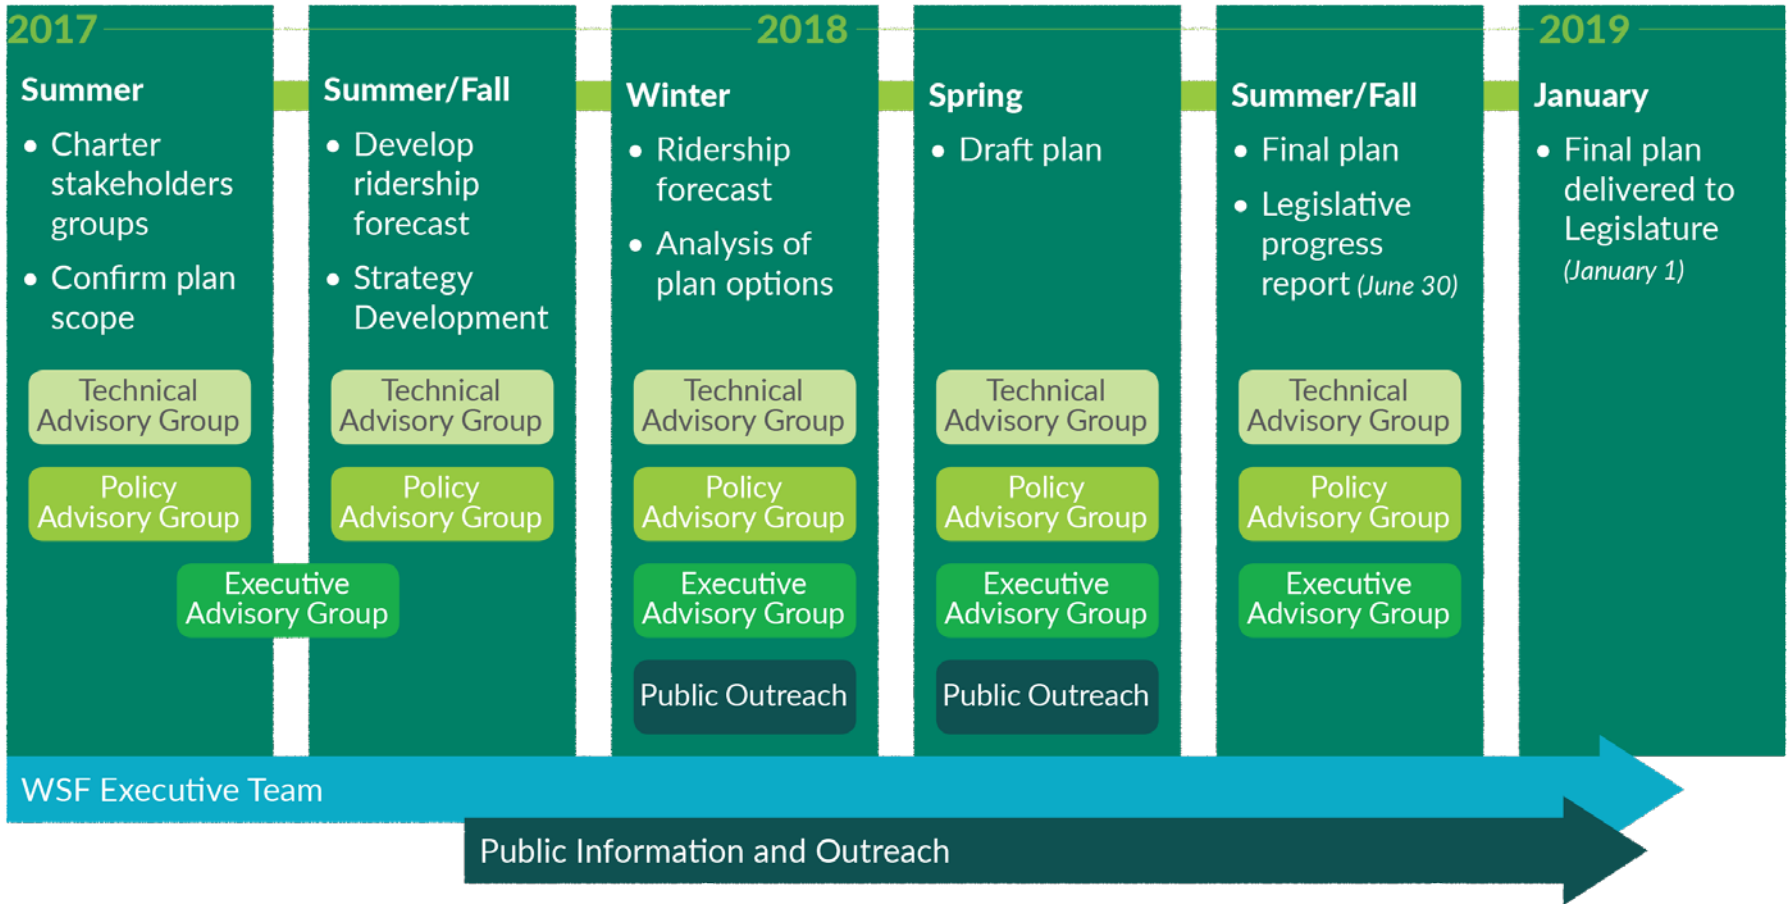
2017

Summer

- Charter stakeholders groups
- Confirm plan scope

Technical Advisory Group

Policy Advisory Group

Executive Advisory Group

Summer/Fall

- Develop ridership forecast
- Strategy Development

Technical Advisory Group

Policy Advisory Group

2018

Winter

- Ridership forecast
- Analysis of plan options

Technical Advisory Group

Policy Advisory Group

Executive Advisory Group

Public Outreach

Spring

- Draft plan

Technical Advisory Group

Policy Advisory Group

Executive Advisory Group

Public Outreach

Summer/Fall

- Final plan
- Legislative progress report (June 30)

Technical Advisory Group

Policy Advisory Group

Executive Advisory Group

2019

January

- Final plan delivered to Legislature (January 1)

WSF Executive Team

Public Information and Outreach